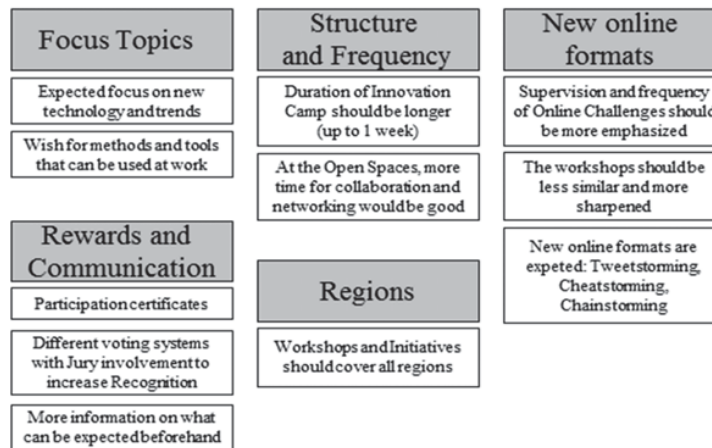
Focus Topics

Expected focus on new technology and trends

Wish for methods and tools that can be used at work

Rewards and Communication

Participation certificates

Different voting systems with Jury involvement to increase Recognition

More information on what can be expected beforehand

Structure and Frequency

Duration of Innovation Camp should be longer (up to 1 week)

At the Open Spaces, more time for collaboration and networking would be good

Regions

Workshops and Initiatives should cover all regions

New online formats

Supervision and frequency of Online Challenges should be more emphasized

The workshops should be less similar and more sharpened

New online formats are expeted: Tweetstorming, Cheatstorming, Chainstorming